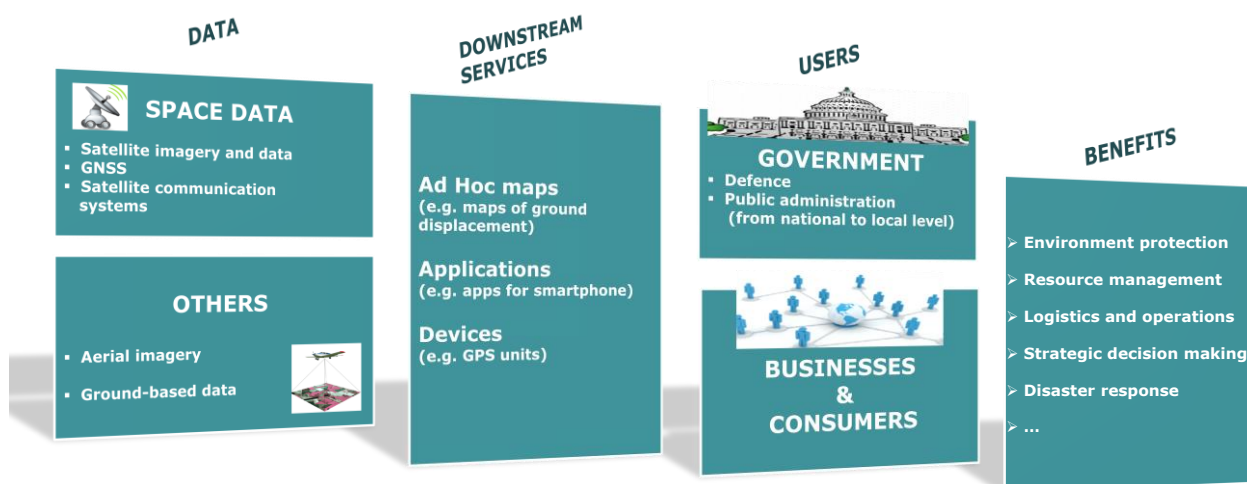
DATA

SPACE DATA

- Satellite imagery and data
- GNSS
- Satellite communication systems

OTHERS

- Aerial imagery
- Ground-based data

DOWNSTREAM SERVICES

Ad Hoc maps
(e.g. maps of ground displacement)

Applications
(e.g. apps for smartphone)

Devices
(e.g. GPS units)

USERS

GOVERNMENT

- Defence
- Public administration (from national to local level)

BUSINESSES & CONSUMERS

BENEFITS

- Environment protection
- Resource management
- Logistics and operations
- Strategic decision making
- Disaster response
- ...